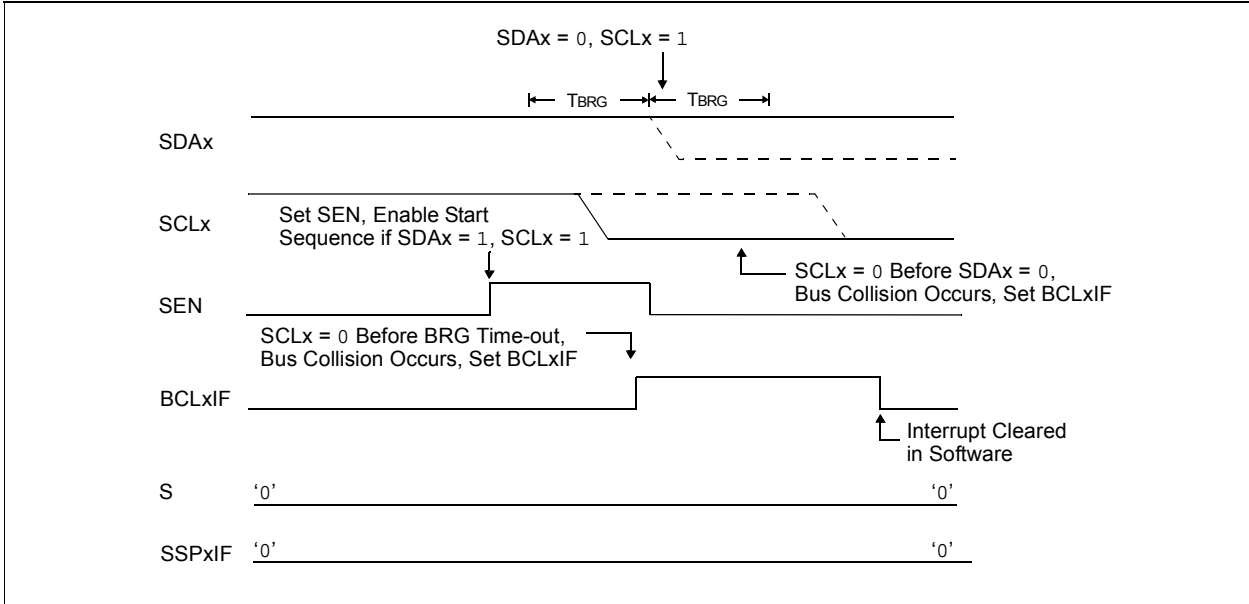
SDAx = 0, SCLx = 1

TBRG TBRG

SDAx

SCLx

Set SEN, Enable Start Sequence if SDAx = 1, SCLx = 1

SCLx = 0 Before SDAx = 0, Bus Collision Occurs, Set BCLxIF

SEN

SCLx = 0 Before BRG Time-out, Bus Collision Occurs, Set BCLxIF

BCLxIF

Interrupt Cleared in Software

S '0' '0'

SSPxIF '0' '0'